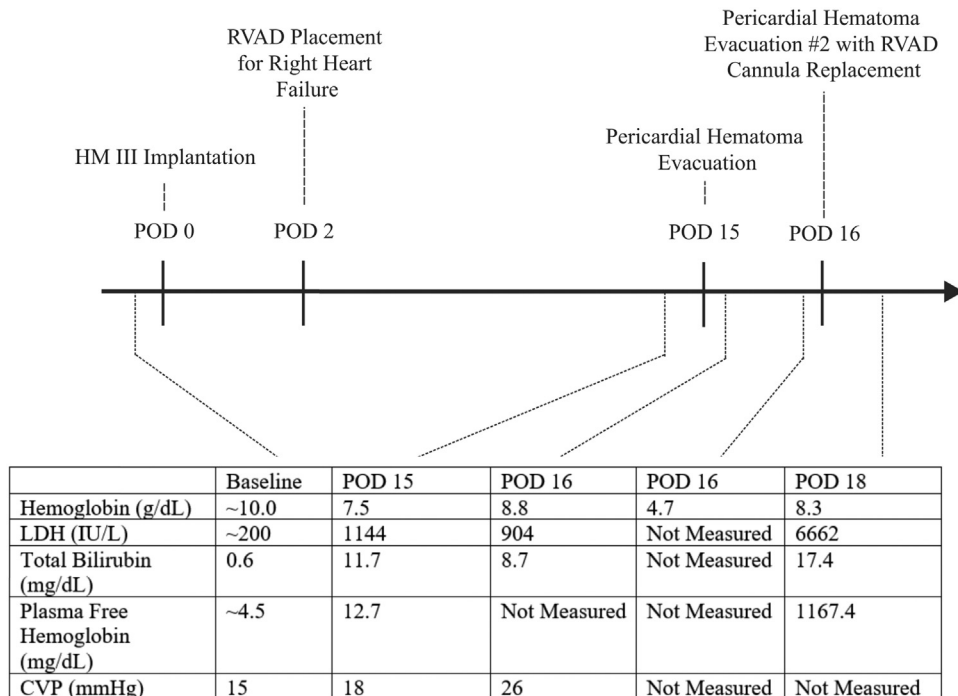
Pericardial Hematoma Evacuation #2 with RVAD Cannula Replacement

RVAD Placement for Right Heart Failure

HM III Implantation

Pericardial Hematoma Evacuation

POD 0

POD 2

POD 15

POD 16

| | Baseline | POD 15 | POD 16 | POD 16 | POD 18 |
|---|---|---|---|---|---|
| Hemoglobin (g/dL) | ~10.0 | 7.5 | 8.8 | 4.7 | 8.3 |
| LDH (IU/L) | ~200 | 1144 | 904 | Not Measured | 6662 |
| Total Bilirubin (mg/dL) | 0.6 | 11.7 | 8.7 | Not Measured | 17.4 |
| Plasma Free Hemoglobin (mg/dL) | ~4.5 | 12.7 | Not Measured | Not Measured | 1167.4 |
| CVP (mmHg) | 15 | 18 | 26 | Not Measured | Not Measured |